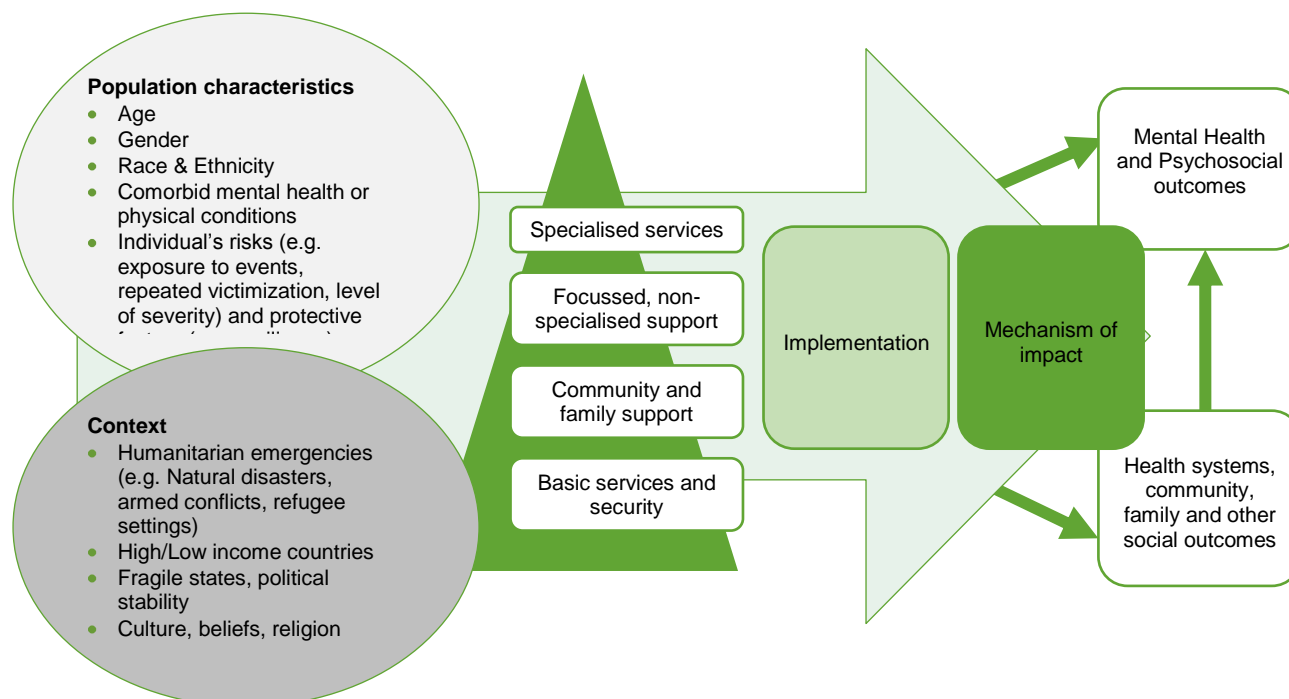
**Population characteristics**
- Age
- Gender
- Race & Ethnicity
- Comorbid mental health or physical conditions
- Individual's risks (e.g. exposure to events, repeated victimization, level of severity) and protective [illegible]

**Context**
- Humanitarian emergencies (e.g. Natural disasters, armed conflicts, refugee settings)
- High/Low income countries
- Fragile states, political stability
- Culture, beliefs, religion

Specialised services

Focussed, non-specialised support

Community and family support

Basic services and security

Implementation

Mechanism of impact

Mental Health and Psychosocial outcomes

Health systems, community, family and other social outcomes